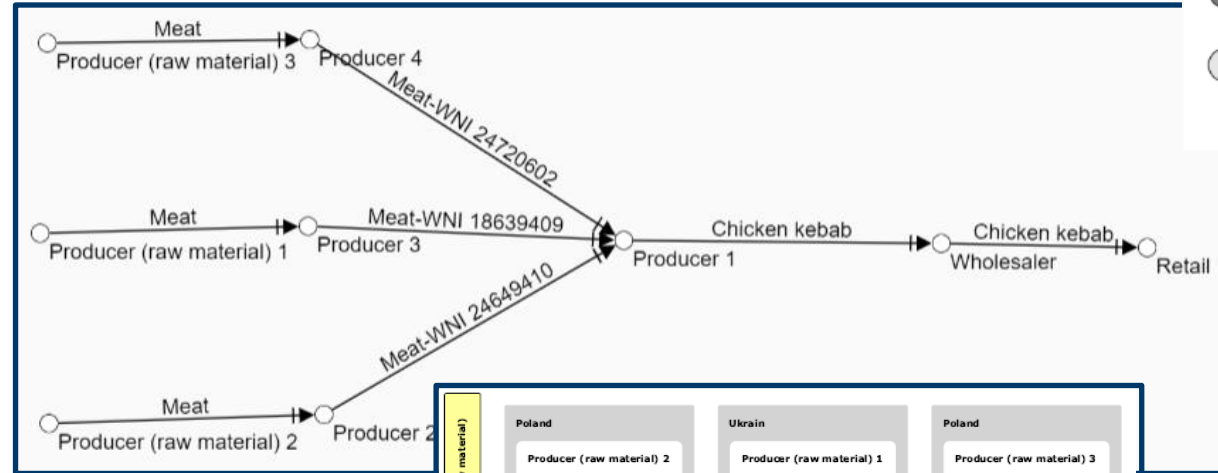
Meat
Producer (raw material) 3
Producer 4
Meat-WNI 24720602
Meat
Producer (raw material) 1
Producer 3
Meat-WNI 18639409
Chicken kebab
Producer 1
Chicken kebab
Wholesaler
Retail
Meat-WNI 24649410
Meat
Producer (raw material) 2
Producer 2

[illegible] material)

Poland
Producer (raw material) 2

Ukrain
Producer (raw material) 1

Poland
Producer (raw material) 3